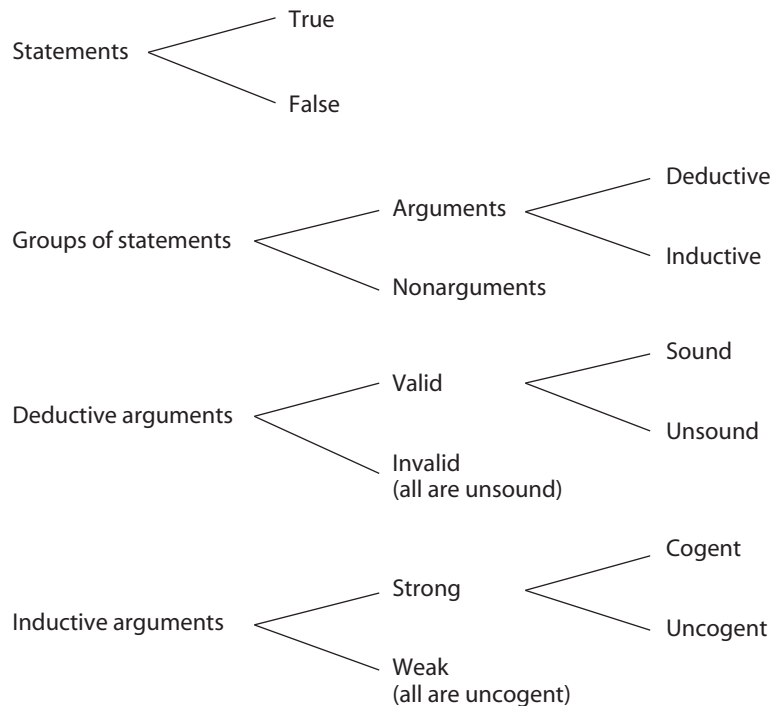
Statements

True

False

Groups of statements

Arguments

Deductive

Inductive

Nonarguments

Deductive arguments

Valid

Sound

Unsound

Invalid
(all are unsound)

Inductive arguments

Strong

Cogent

Uncogent

Weak
(all are uncogent)